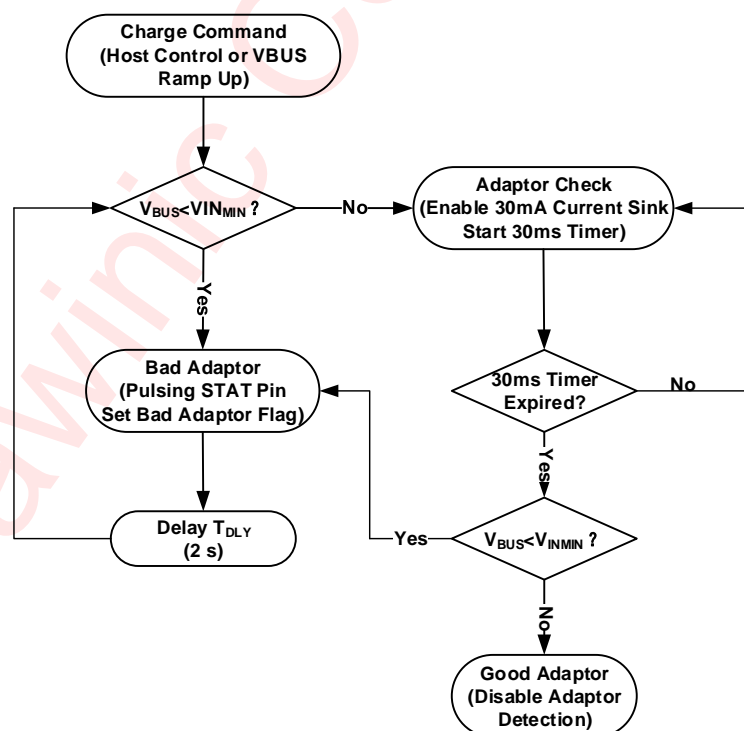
Charge Command (Host Control or VBUS Ramp Up)

$V_{BUS}$<$VIN_{MIN}$ ?

No

Adaptor Check (Enable 30mA Current Sink Start 30ms Timer)

Yes

Bad Adaptor (Pulsing STAT Pin Set Bad Adaptor Flag)

30ms Timer Expired?

No

Yes

Delay $T_{DLY}$ (2 s)

Yes

$V_{BUS}$<$V_{INMIN}$ ?

No

Good Adaptor (Disable Adaptor Detection)